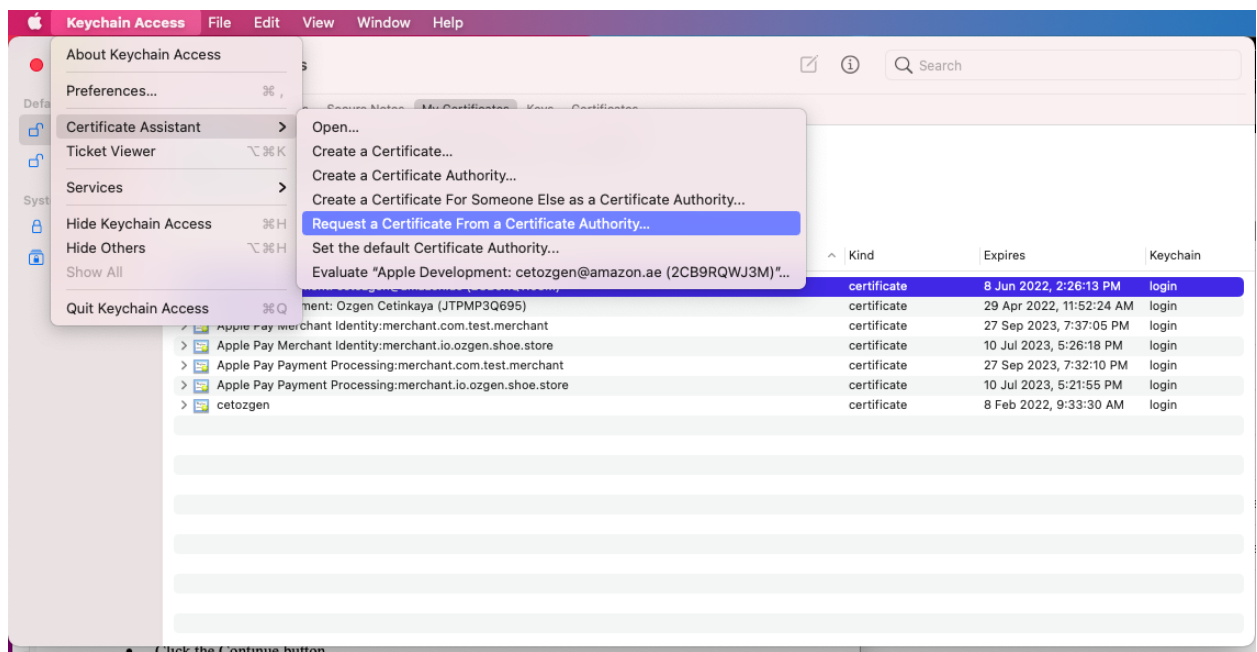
Keychain Access File Edit View Window Help

About Keychain Access
Preferences... ⌘,
Certificate Assistant
Ticket Viewer ⌥⌘K
Services
Hide Keychain Access ⌘H
Hide Others ⌥⌘H
Show All
Quit Keychain Access ⌘Q

Open...
Create a Certificate...
Create a Certificate Authority...
Create a Certificate For Someone Else as a Certificate Authority...
Request a Certificate From a Certificate Authority...
Set the default Certificate Authority...
Evaluate "Apple Development: cetozgen@amazon.ae (2CB9RQWJ3M)"...

Search

Defa
Syst

| Name | Kind | Expires | Keychain |
|---|---|---|---|
| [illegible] | certificate | 8 Jun 2022, 2:26:13 PM | login |
| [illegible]ment: Ozgen Cetinkaya (JTPMP3Q695) | certificate | 29 Apr 2022, 11:52:24 AM | login |
| Apple Pay Merchant Identity:merchant.com.test.merchant | certificate | 27 Sep 2023, 7:37:05 PM | login |
| Apple Pay Merchant Identity:merchant.io.ozgen.shoe.store | certificate | 10 Jul 2023, 5:26:18 PM | login |
| Apple Pay Payment Processing:merchant.com.test.merchant | certificate | 27 Sep 2023, 7:32:10 PM | login |
| Apple Pay Payment Processing:merchant.io.ozgen.shoe.store | certificate | 10 Jul 2023, 5:21:55 PM | login |
| cetozgen | certificate | 8 Feb 2022, 9:33:30 AM | login |

• Click the Continue button.